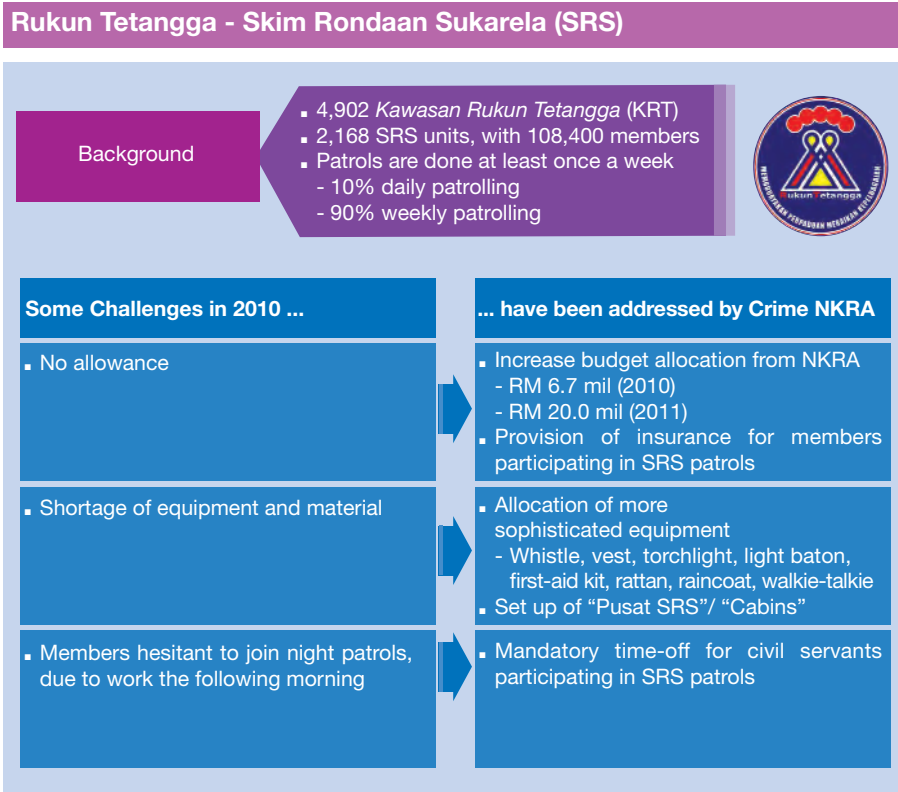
Rukun Tetangga - Skim Rondaan Sukarela (SRS)

Background

- 4,902 *Kawasan Rukun Tetangga* (KRT)
- 2,168 SRS units, with 108,400 members
- Patrols are done at least once a week
  - 10% daily patrolling
  - 90% weekly patrolling

Rukun Tetangga

MENGUKUHKAN PERPADUAN MENJAMIN KESEJAHTERAAN

| Some Challenges in 2010 ... | ... have been addressed by Crime NKRA |
|---|---|
| No allowance | Increase budget allocation from NKRA - RM 6.7 mil (2010) - RM 20.0 mil (2011); Provision of insurance for members participating in SRS patrols |
| Shortage of equipment and material | Allocation of more sophisticated equipment - Whistle, vest, torchlight, light baton, first-aid kit, rattan, raincoat, walkie-talkie; Set up of "Pusat SRS"/ "Cabins" |
| Members hesitant to join night patrols, due to work the following morning | Mandatory time-off for civil servants participating in SRS patrols |